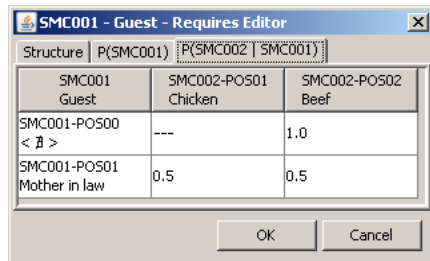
SMC001 - Guest - Requires Editor

Structure | P(SMC001) | P(SMC002 | SMC001)

| SMC001 Guest | SMC002-POS01 Chicken | SMC002-POS02 Beef |
|---|---|---|
| SMC001-POS00 < ∄ > | --- | 1.0 |
| SMC001-POS01 Mother in law | 0.5 | 0.5 |

OK Cancel